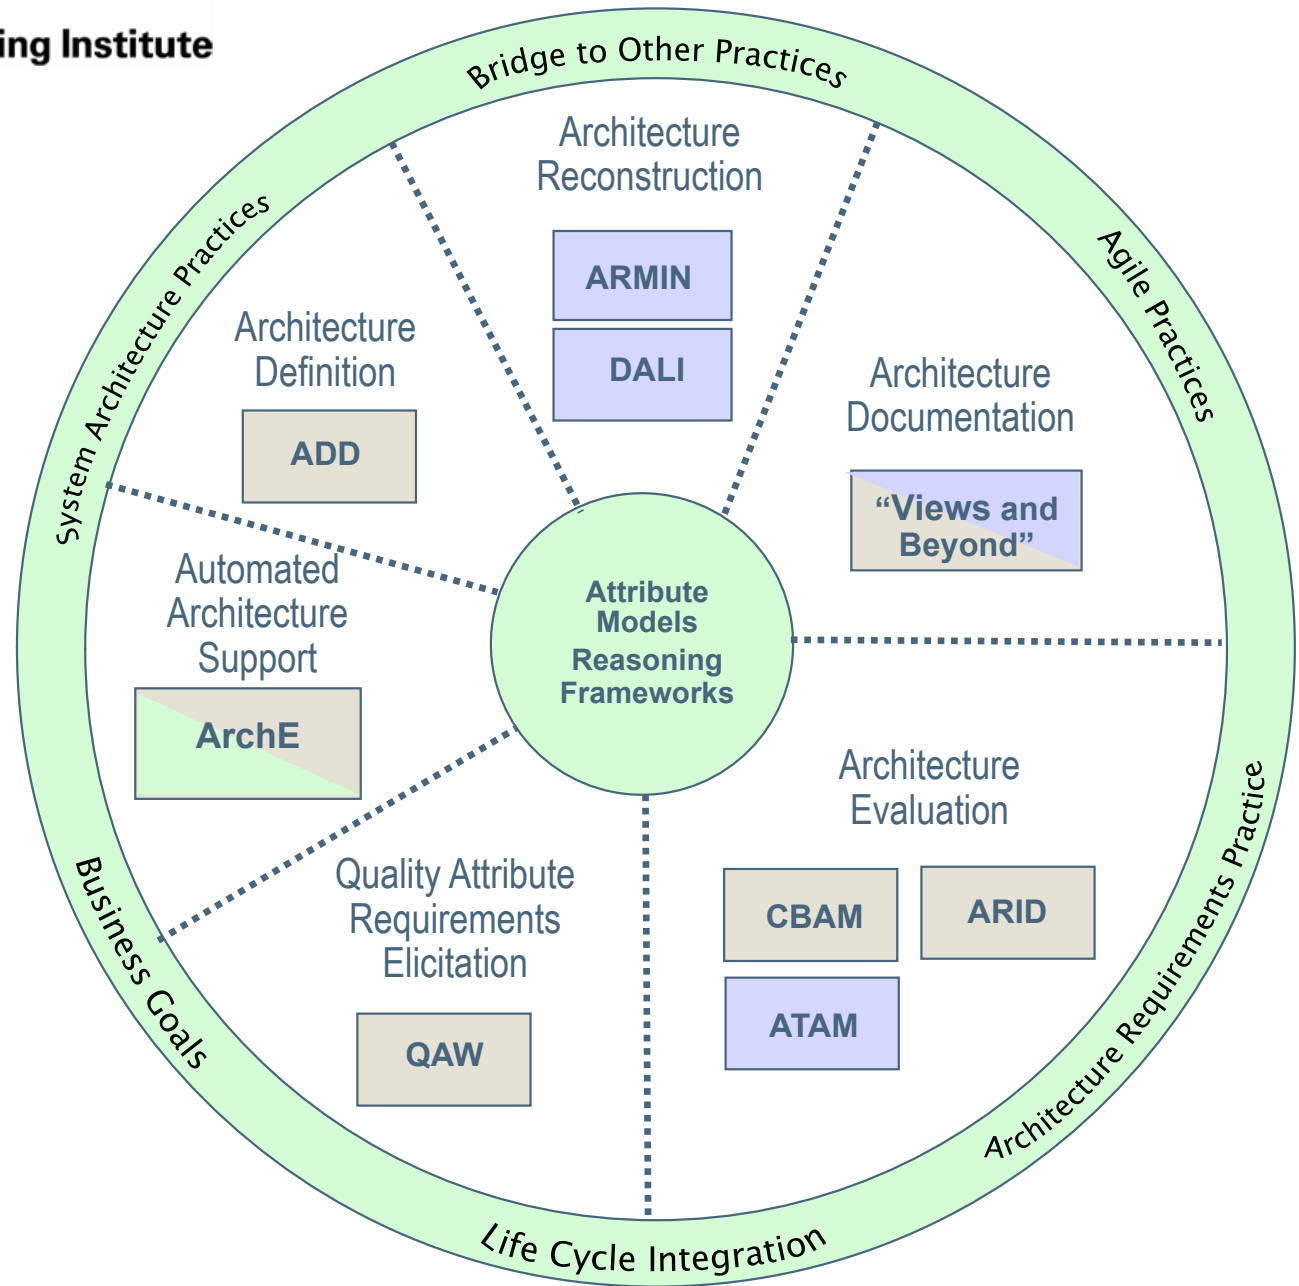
ing Institute

Bridge to Other Practices

Architecture Reconstruction

ARMIN

DALI

Agile Practices

System Architecture Practices

Architecture Definition

ADD

Architecture Documentation

"Views and Beyond"

Automated Architecture Support

ArchE

Attribute Models
Reasoning Frameworks

Architecture Evaluation

CBAM

ARID

ATAM

Quality Attribute Requirements Elicitation

QAW

Business Goals

Architecture Requirements Practice

Life Cycle Integration